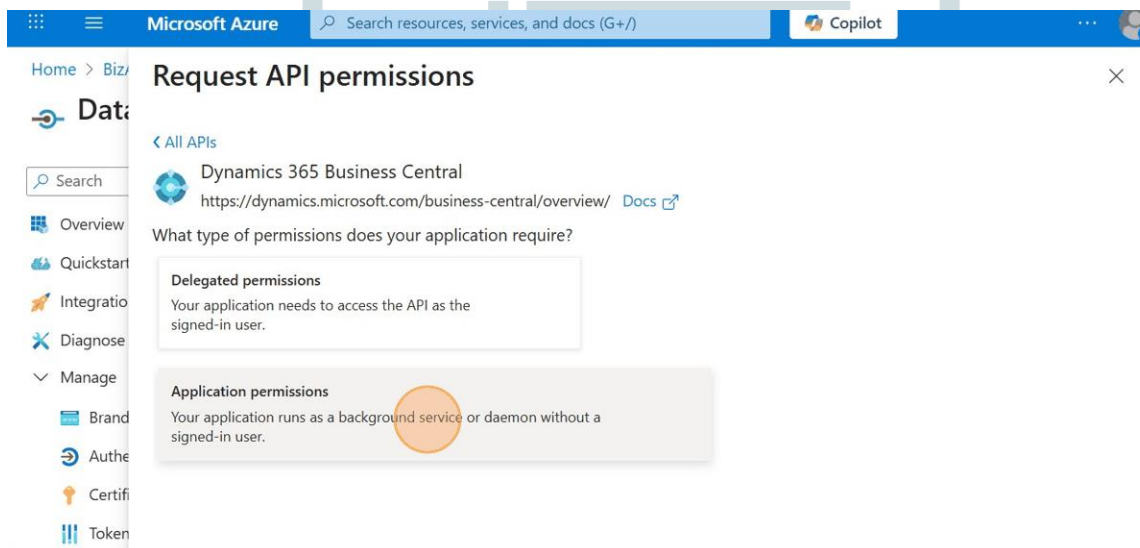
Microsoft Azure
Search resources, services, and docs (G+/)
Copilot
...

Home > Biz
Data
Search
Overview
Quickstart
Integratio
Diagnose
Manage
Brand
Authe
Certifi
Token

Request API permissions

< All APIs

Dynamics 365 Business Central
https://dynamics.microsoft.com/business-central/overview/ Docs

What type of permissions does your application require?

Delegated permissions
Your application needs to access the API as the signed-in user.

Application permissions
Your application runs as a background service or daemon without a signed-in user.